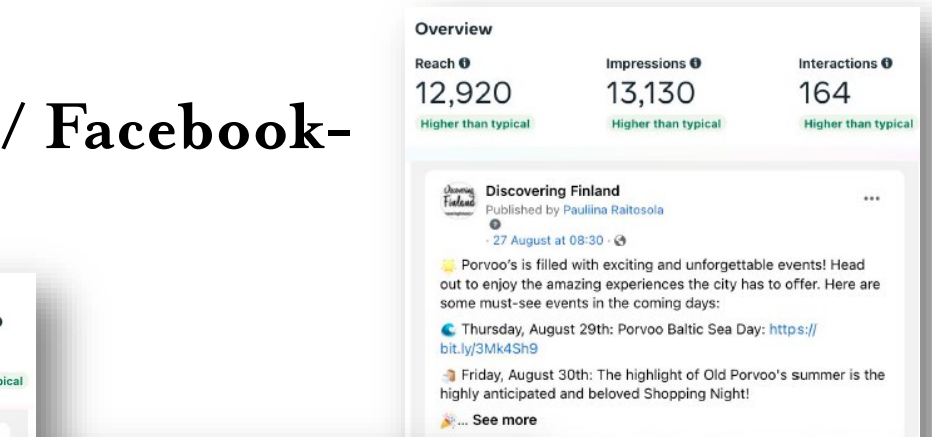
/ Facebook-

pical

Overview

Reach
12,920
Higher than typical

Impressions
13,130
Higher than typical

Interactions
164
Higher than typical

Discovering Finland
Discovering Finland
Published by Pauliina Raitosola
· 27 August at 08:30 ·

Porvoo's is filled with exciting and unforgettable events! Head out to enjoy the amazing experiences the city has to offer. Here are some must-see events in the coming days:

Thursday, August 29th: Porvoo Baltic Sea Day: https://bit.ly/3Mk4Sh9

Friday, August 30th: The highlight of Old Porvoo's summer is the highly anticipated and beloved Shopping Night!

... See more